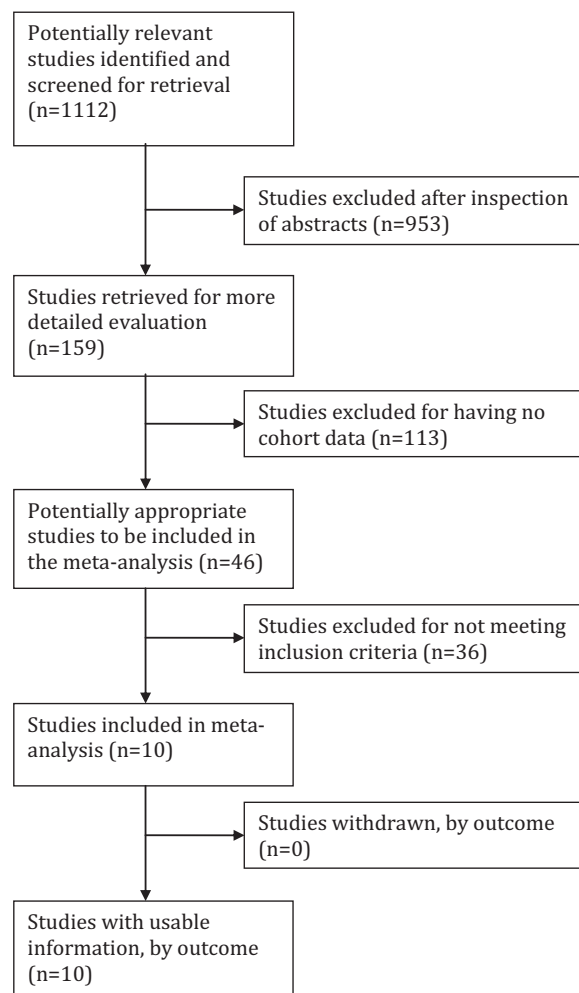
Potentially relevant studies identified and screened for retrieval (n=1112)

Studies excluded after inspection of abstracts (n=953)

Studies retrieved for more detailed evaluation (n=159)

Studies excluded for having no cohort data (n=113)

Potentially appropriate studies to be included in the meta-analysis (n=46)

Studies excluded for not meeting inclusion criteria (n=36)

Studies included in meta-analysis (n=10)

Studies withdrawn, by outcome (n=0)

Studies with usable information, by outcome (n=10)